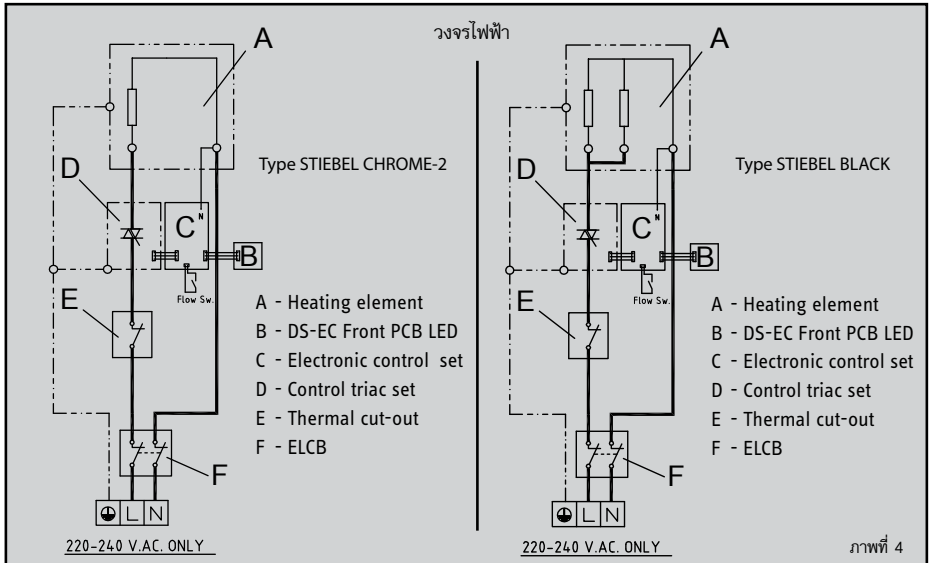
วงจรไฟฟ้า

A

Type STIEBEL CHROME-2

D

C N

B

Flow Sw.

E

A - Heating element
B - DS-EC Front PCB LED
C - Electronic control set
D - Control triac set
E - Thermal cut-out
F - ELCB

F

L N

220-240 V.AC. ONLY

A

Type STIEBEL BLACK

D

C N

B

Flow Sw.

E

A - Heating element
B - DS-EC Front PCB LED
C - Electronic control set
D - Control triac set
E - Thermal cut-out
F - ELCB

F

L N

220-240 V.AC. ONLY

ภาพที่ 4